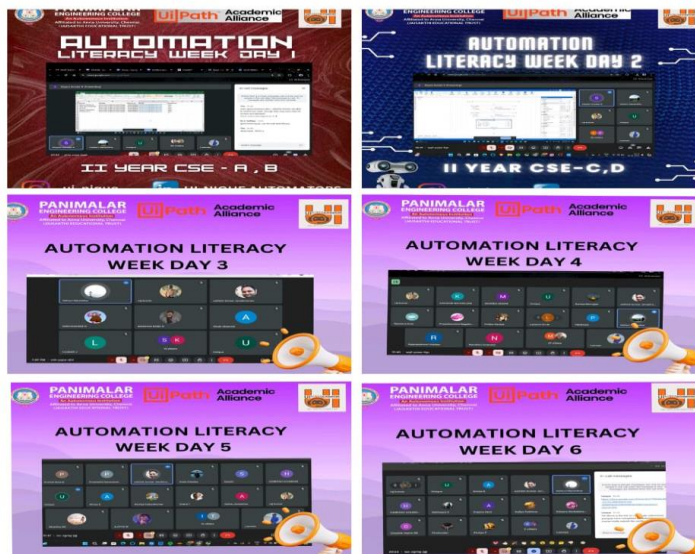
ENGINEERING COLLEGE

UiPath Academic Alliance

AUTOMATION LITERACY WEEK DAY 1

II YEAR CSE - A , B

UI NIGHT AUTOMATORS

ENGINEERING COLLEGE

UiPath Academic Alliance

AUTOMATION LITERACY WEEK DAY 2

II YEAR CSE-C,D

PANIMALAR ENGINEERING COLLEGE

UiPath Academic Alliance

AUTOMATION LITERACY WEEK DAY 3

PANIMALAR ENGINEERING COLLEGE

UiPath Academic Alliance

AUTOMATION LITERACY WEEK DAY 4

PANIMALAR ENGINEERING COLLEGE

UiPath Academic Alliance

AUTOMATION LITERACY WEEK DAY 5

PANIMALAR ENGINEERING COLLEGE

UiPath Academic Alliance

AUTOMATION LITERACY WEEK DAY 6